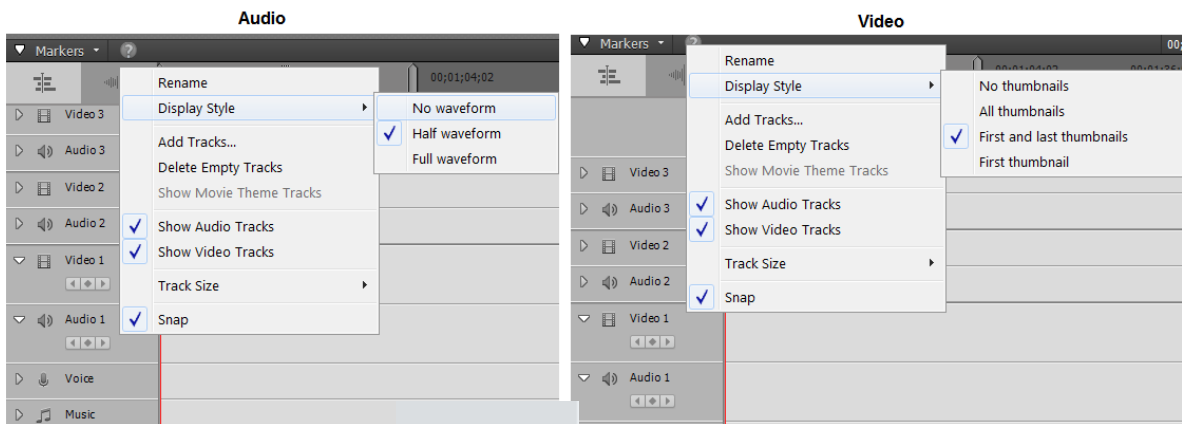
Audio

Markers

00;01;04;02

Video 3
Audio 3
Video 2
Audio 2
Video 1
Audio 1
Voice
Music

Rename
Display Style
Add Tracks...
Delete Empty Tracks
Show Movie Theme Tracks
Show Audio Tracks
Show Video Tracks
Track Size
Snap

No waveform
Half waveform
Full waveform

Video

Markers

00;

Video 3
Audio 3
Video 2
Audio 2
Video 1
Audio 1

Rename
Display Style
Add Tracks...
Delete Empty Tracks
Show Movie Theme Tracks
Show Audio Tracks
Show Video Tracks
Track Size
Snap

No thumbnails
All thumbnails
First and last thumbnails
First thumbnail